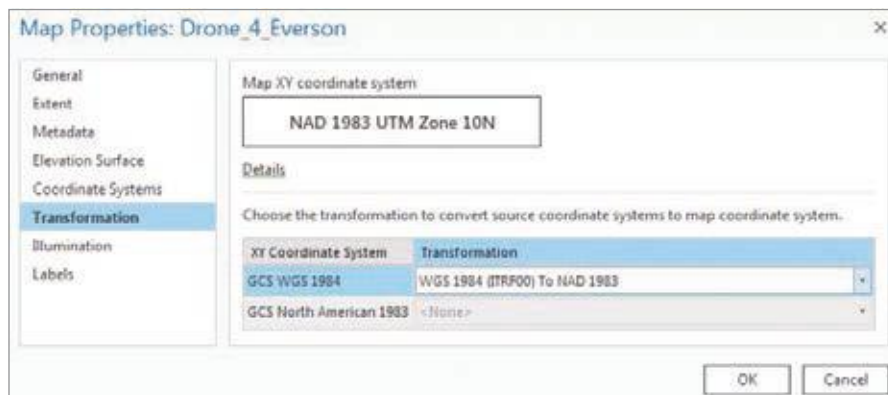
Map Properties: Drone_4_Everson

×

General
Extent
Metadata
Elevation Surface
Coordinate Systems
Transformation
Illumination
Labels

Map XY coordinate system

NAD 1983 UTM Zone 10N

Details

Choose the transformation to convert source coordinate systems to map coordinate system.

| XY Coordinate System | Transformation |
|---|---|
| GCS WGS 1984 | WGS 1984 (ITRF00) To NAD 1983 |
| GCS North American 1983 | <None> |

OK

Cancel